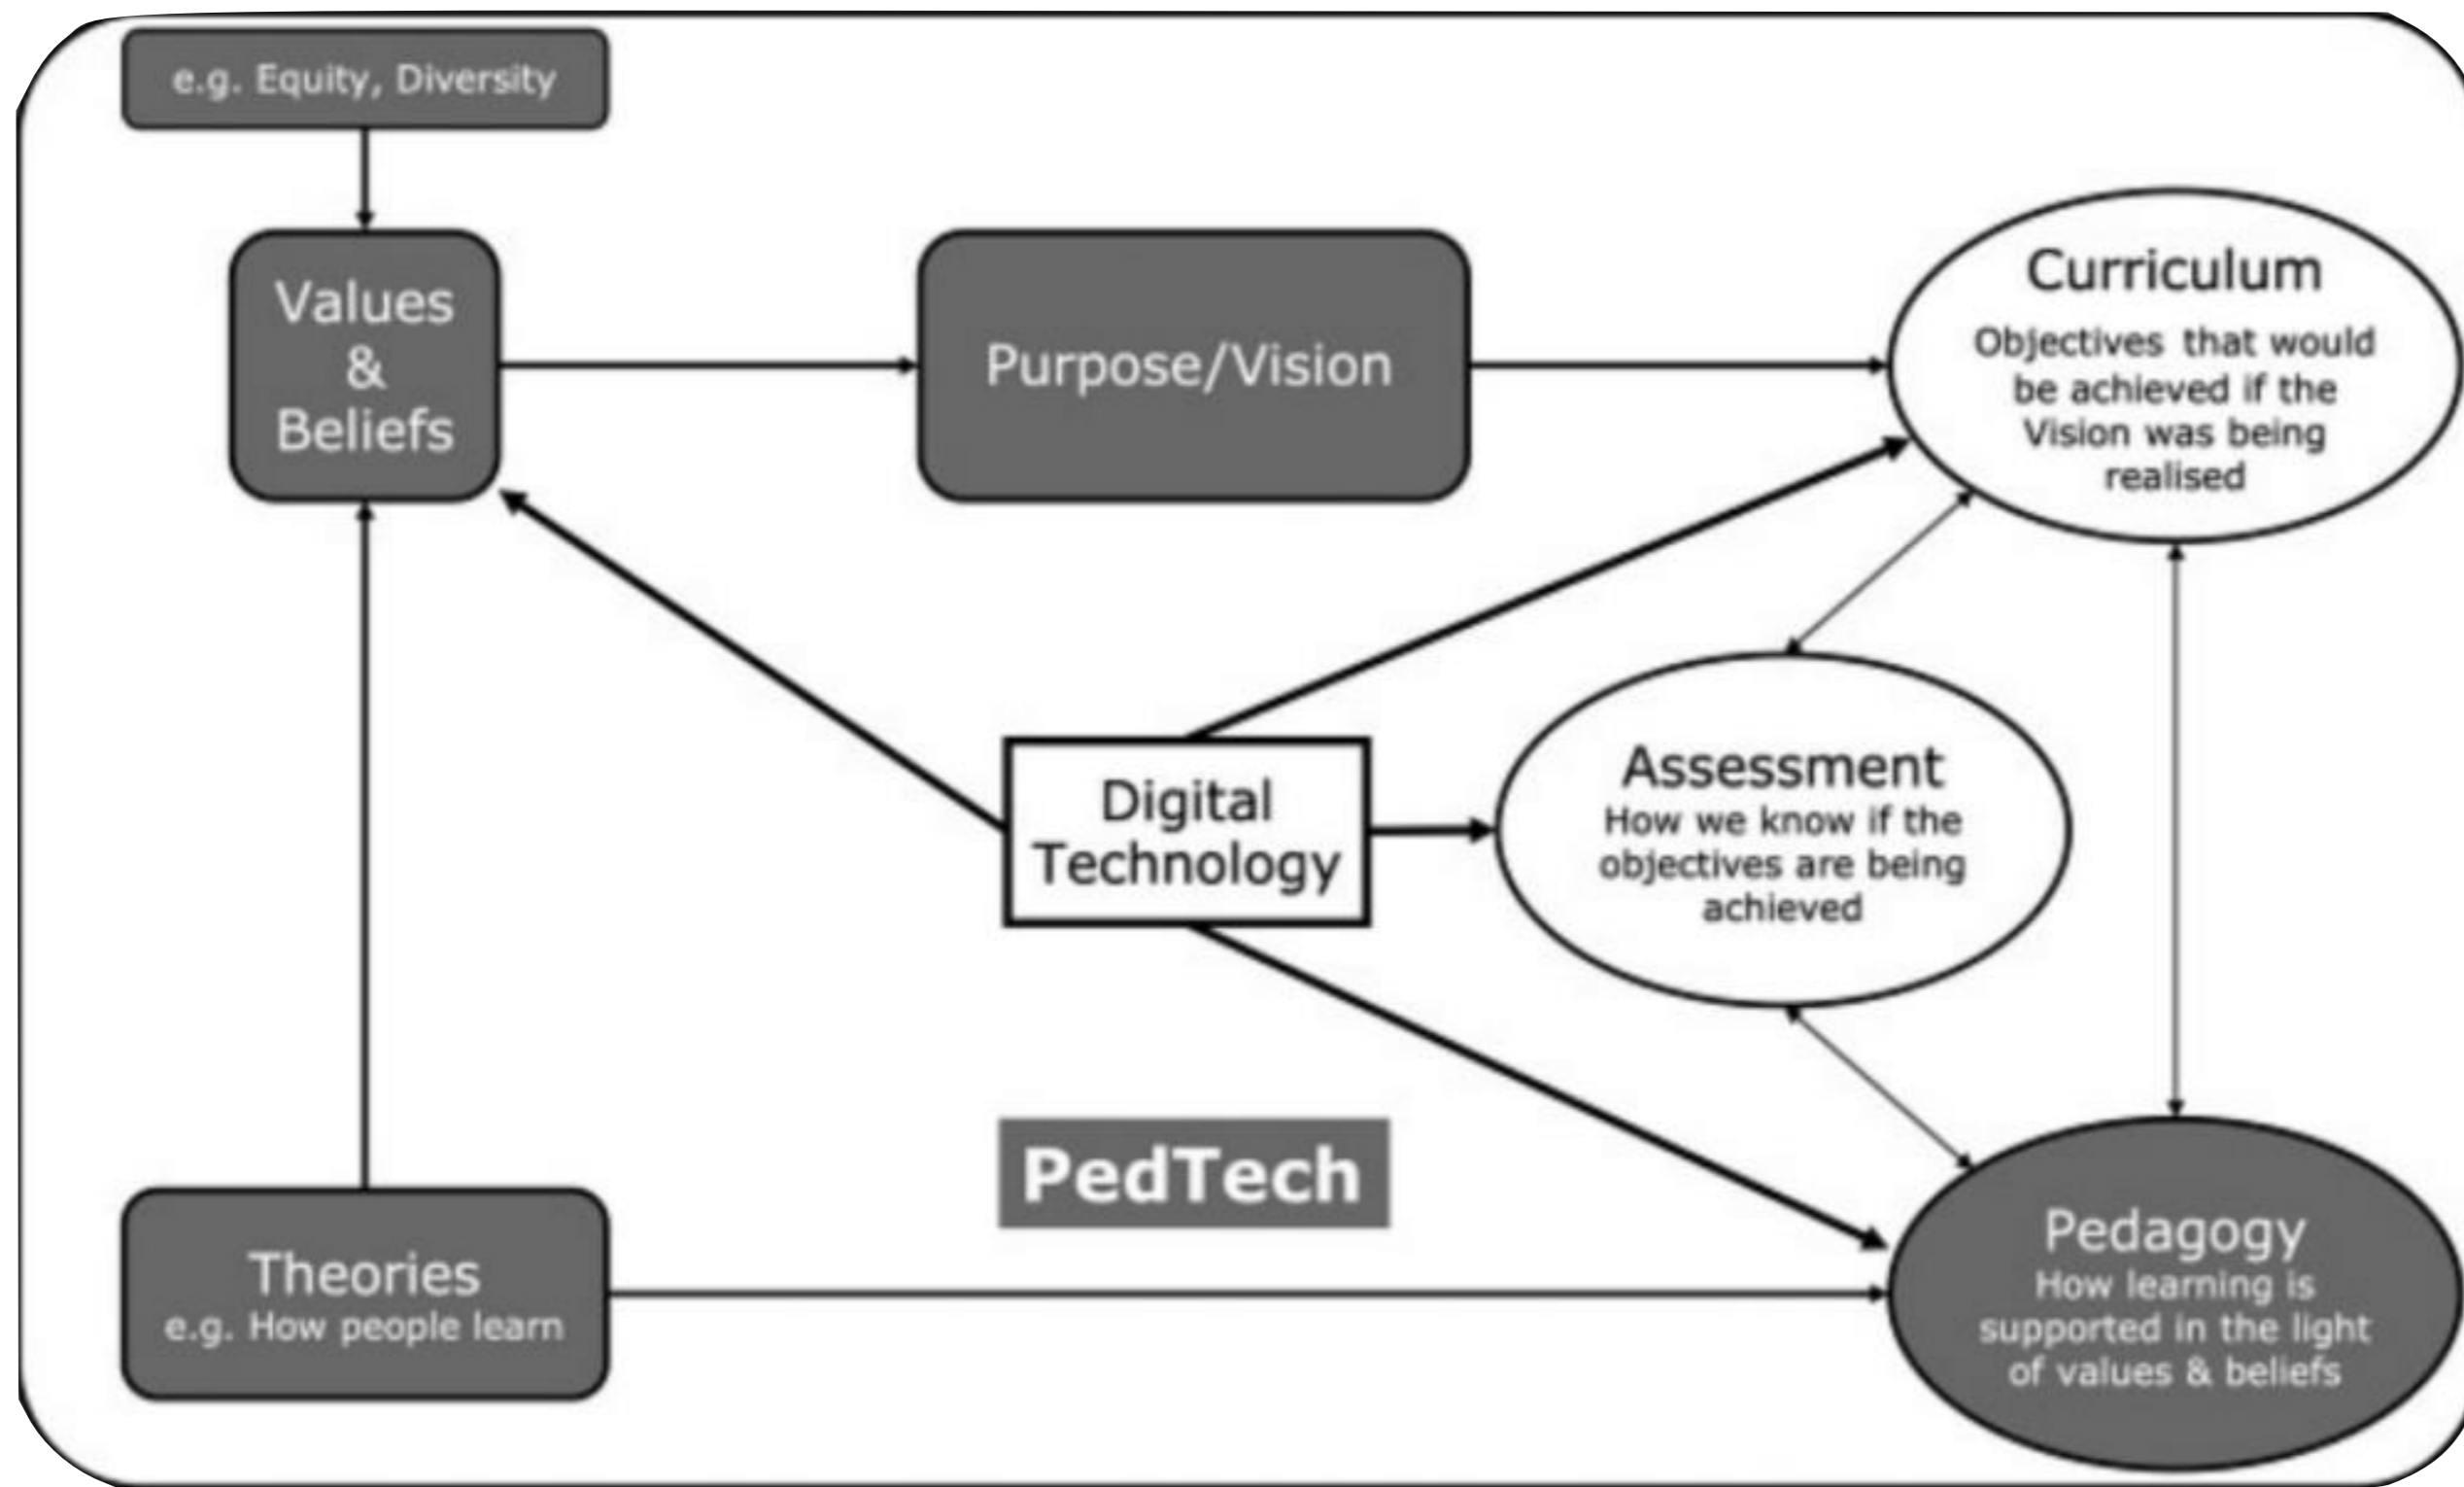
e.g. Equity, Diversity

Values & Beliefs

Purpose/Vision

Curriculum
Objectives that would be achieved if the Vision was being realised

Digital Technology

Assessment
How we know if the objectives are being achieved

PedTech

Theories
e.g. How people learn

Pedagogy
How learning is supported in the light of values & beliefs